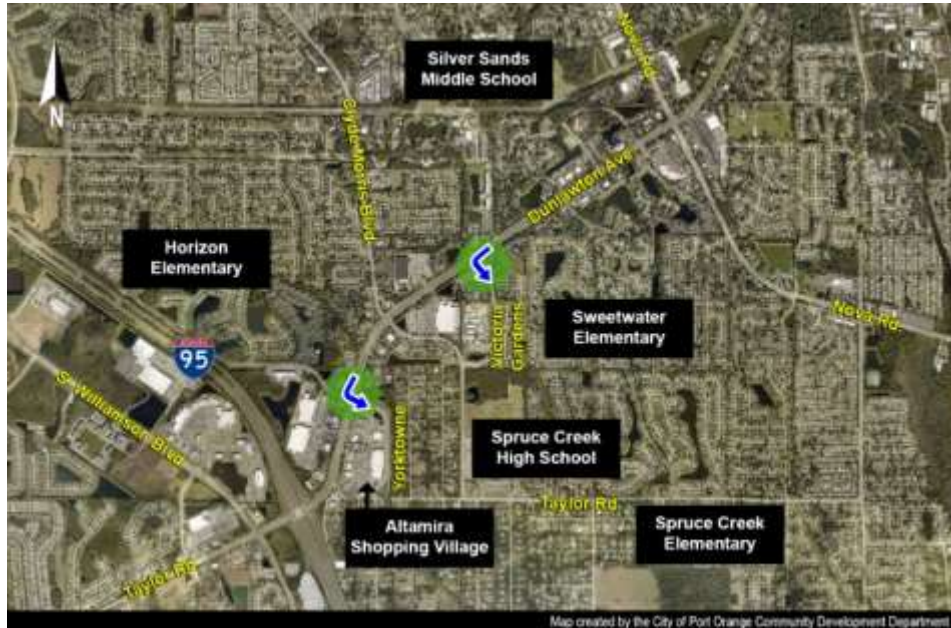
N

Silver Sands Middle School

Nova Rd

Clyde Morris Blvd

Dunlawton Ave

Horizon Elementary

95

Victoria Gardens

Sweetwater Elementary

Nova Rd

S Williamson Blvd

Yorktowne

Spruce Creek High School

Taylor Rd

Spruce Creek Elementary

Altamira Shopping Village

Taylor Rd

Map created by the City of Port Orange Community Development Department